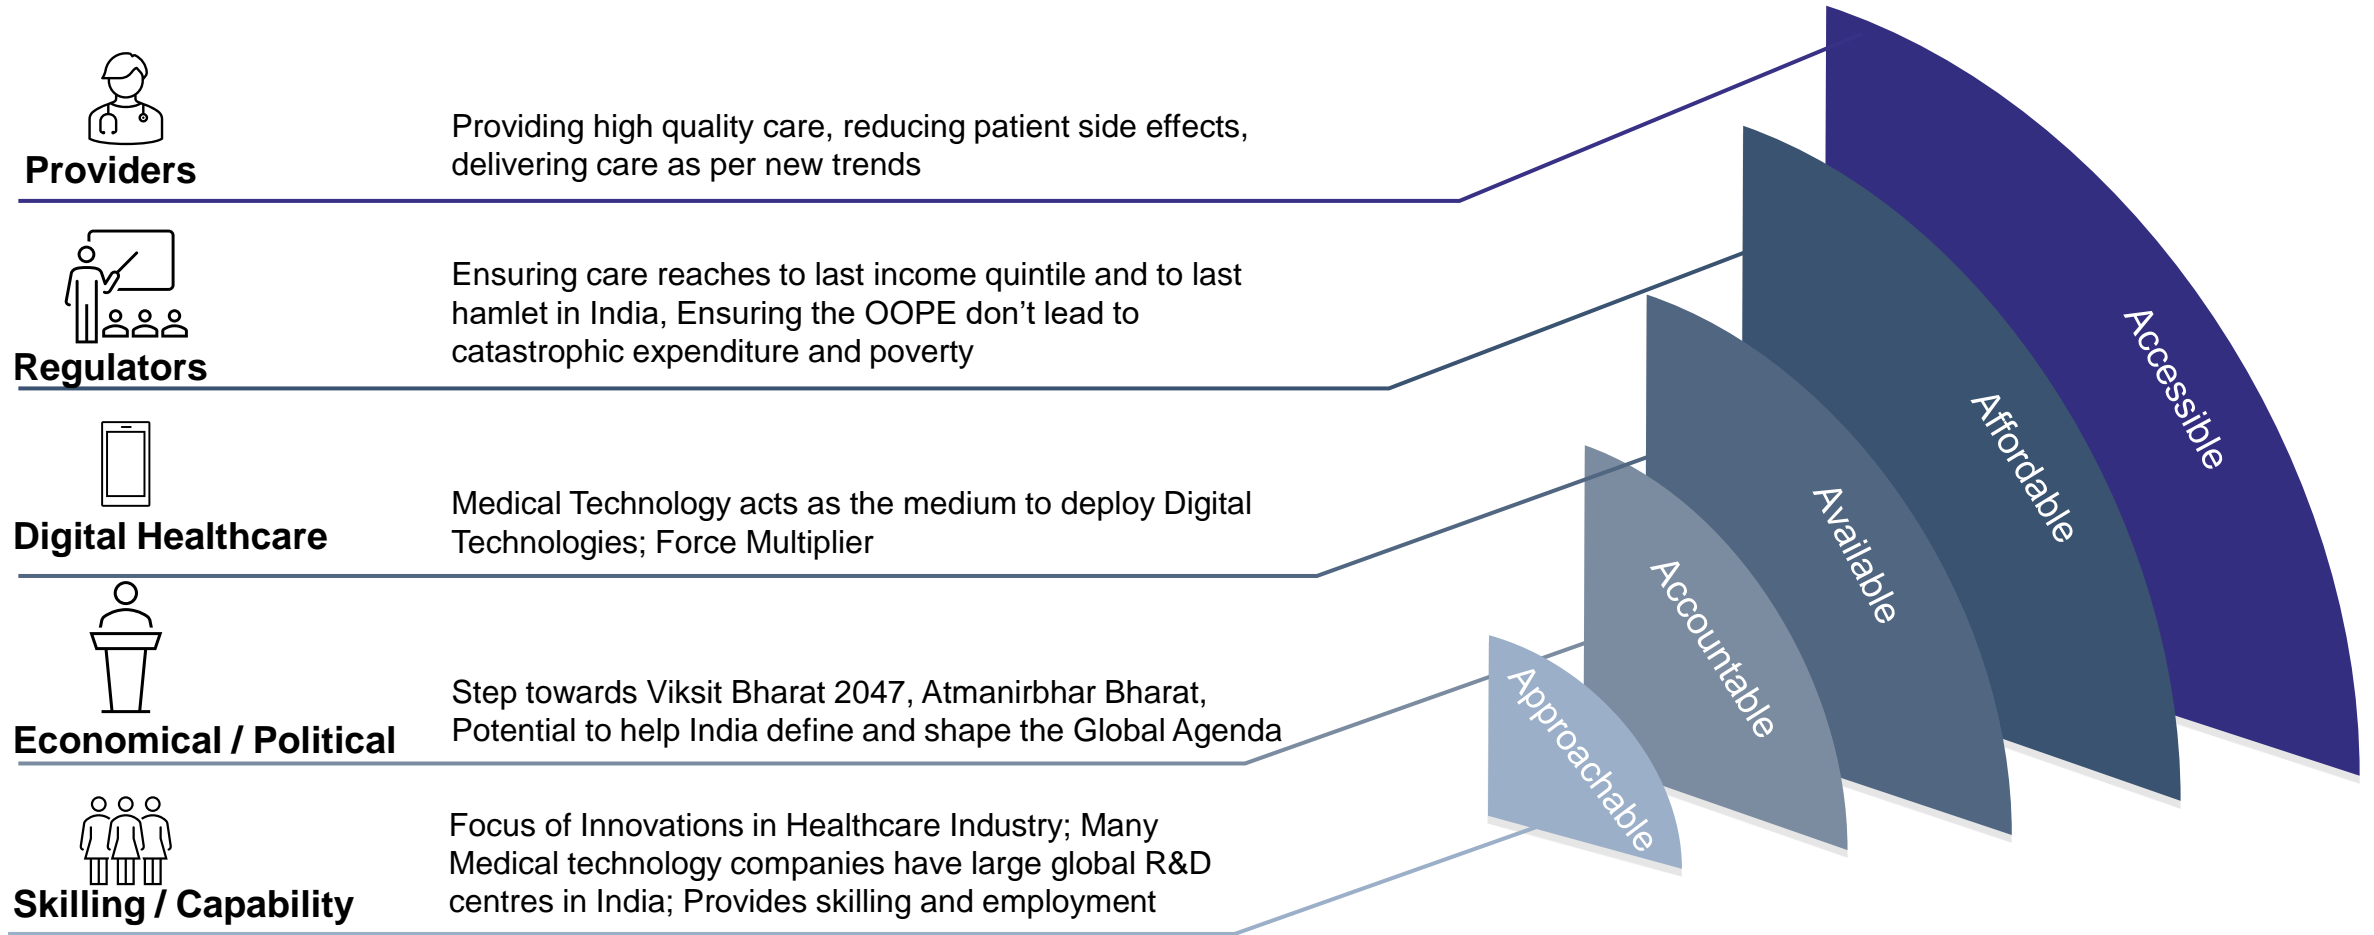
Providers

Providing high quality care, reducing patient side effects, delivering care as per new trends

Regulators

Ensuring care reaches to last income quintile and to last hamlet in India, Ensuring the OOPE don't lead to catastrophic expenditure and poverty

Digital Healthcare

Medical Technology acts as the medium to deploy Digital Technologies; Force Multiplier

Economical / Political

Step towards Viksit Bharat 2047, Atmanirbhar Bharat, Potential to help India define and shape the Global Agenda

Skilling / Capability

Focus of Innovations in Healthcare Industry; Many Medical technology companies have large global R&D centres in India; Provides skilling and employment

Accessible

Affordable

Available

Accountable

Approachable